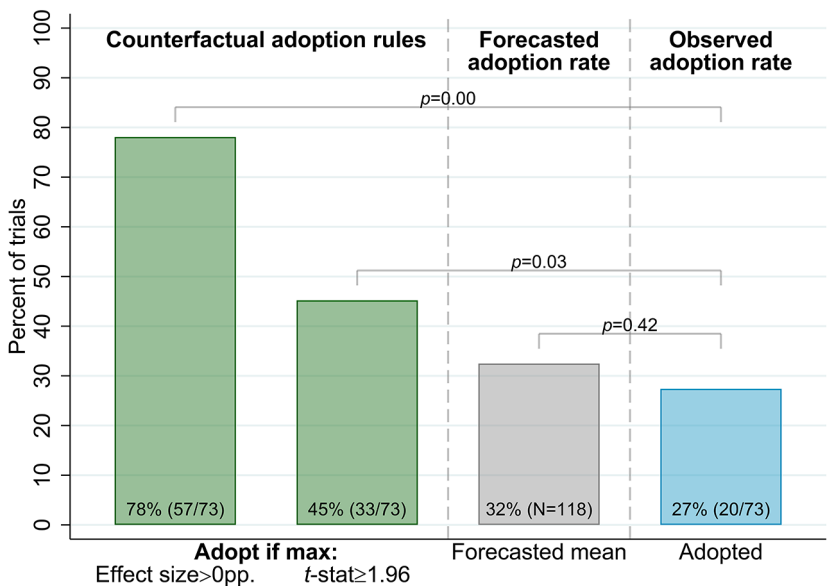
Counterfactual adoption rules

Forecasted adoption rate

Observed adoption rate

100
90
80
70
60
50
40
30
20
10
0

Percent of trials

$p$=0.00

$p$=0.03

$p$=0.42

78% (57/73)

45% (33/73)

32% (N=118)

27% (20/73)

Adopt if max:
Effect size>0pp.
$t$-stat≥1.96

Forecasted mean

Adopted